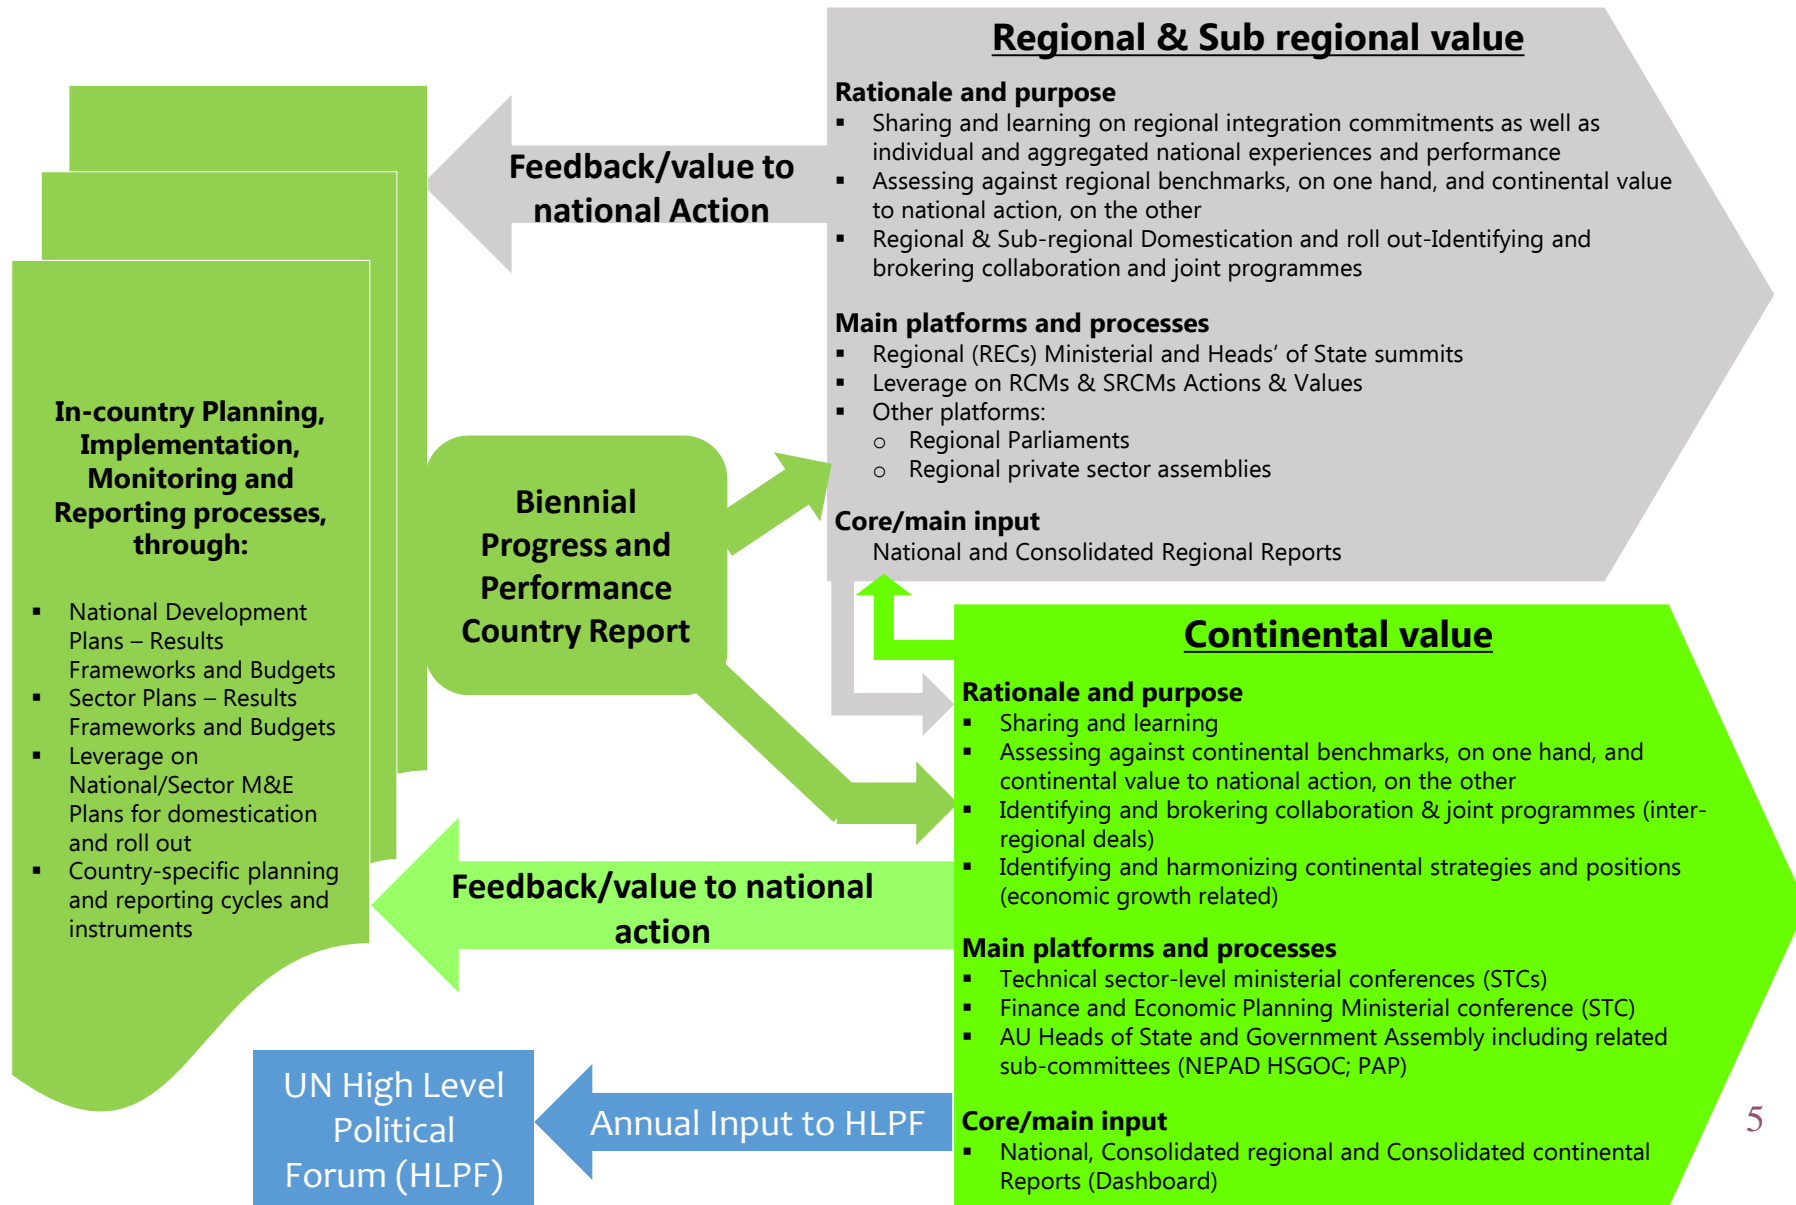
Regional & Sub regional value

Rationale and purpose
▪ Sharing and learning on regional integration commitments as well as individual and aggregated national experiences and performance
▪ Assessing against regional benchmarks, on one hand, and continental value to national action, on the other
▪ Regional & Sub-regional Domestication and roll out-Identifying and brokering collaboration and joint programmes

Main platforms and processes
▪ Regional (RECs) Ministerial and Heads' of State summits
▪ Leverage on RCMs & SRCMs Actions & Values
▪ Other platforms:
o Regional Parliaments
o Regional private sector assemblies

Core/main input
National and Consolidated Regional Reports

Feedback/value to national Action

In-country Planning, Implementation, Monitoring and Reporting processes, through:

▪ National Development Plans – Results Frameworks and Budgets
▪ Sector Plans – Results Frameworks and Budgets
▪ Leverage on National/Sector M&E Plans for domestication and roll out
▪ Country-specific planning and reporting cycles and instruments

Biennial Progress and Performance Country Report

Continental value

Rationale and purpose
▪ Sharing and learning
▪ Assessing against continental benchmarks, on one hand, and continental value to national action, on the other
▪ Identifying and brokering collaboration & joint programmes (inter-regional deals)
▪ Identifying and harmonizing continental strategies and positions (economic growth related)

Main platforms and processes
▪ Technical sector-level ministerial conferences (STCs)
▪ Finance and Economic Planning Ministerial conference (STC)
▪ AU Heads of State and Government Assembly including related sub-committees (NEPAD HSGOC; PAP)

Core/main input
▪ National, Consolidated regional and Consolidated continental Reports (Dashboard)

Feedback/value to national action

UN High Level Political Forum (HLPF)

Annual Input to HLPF

5